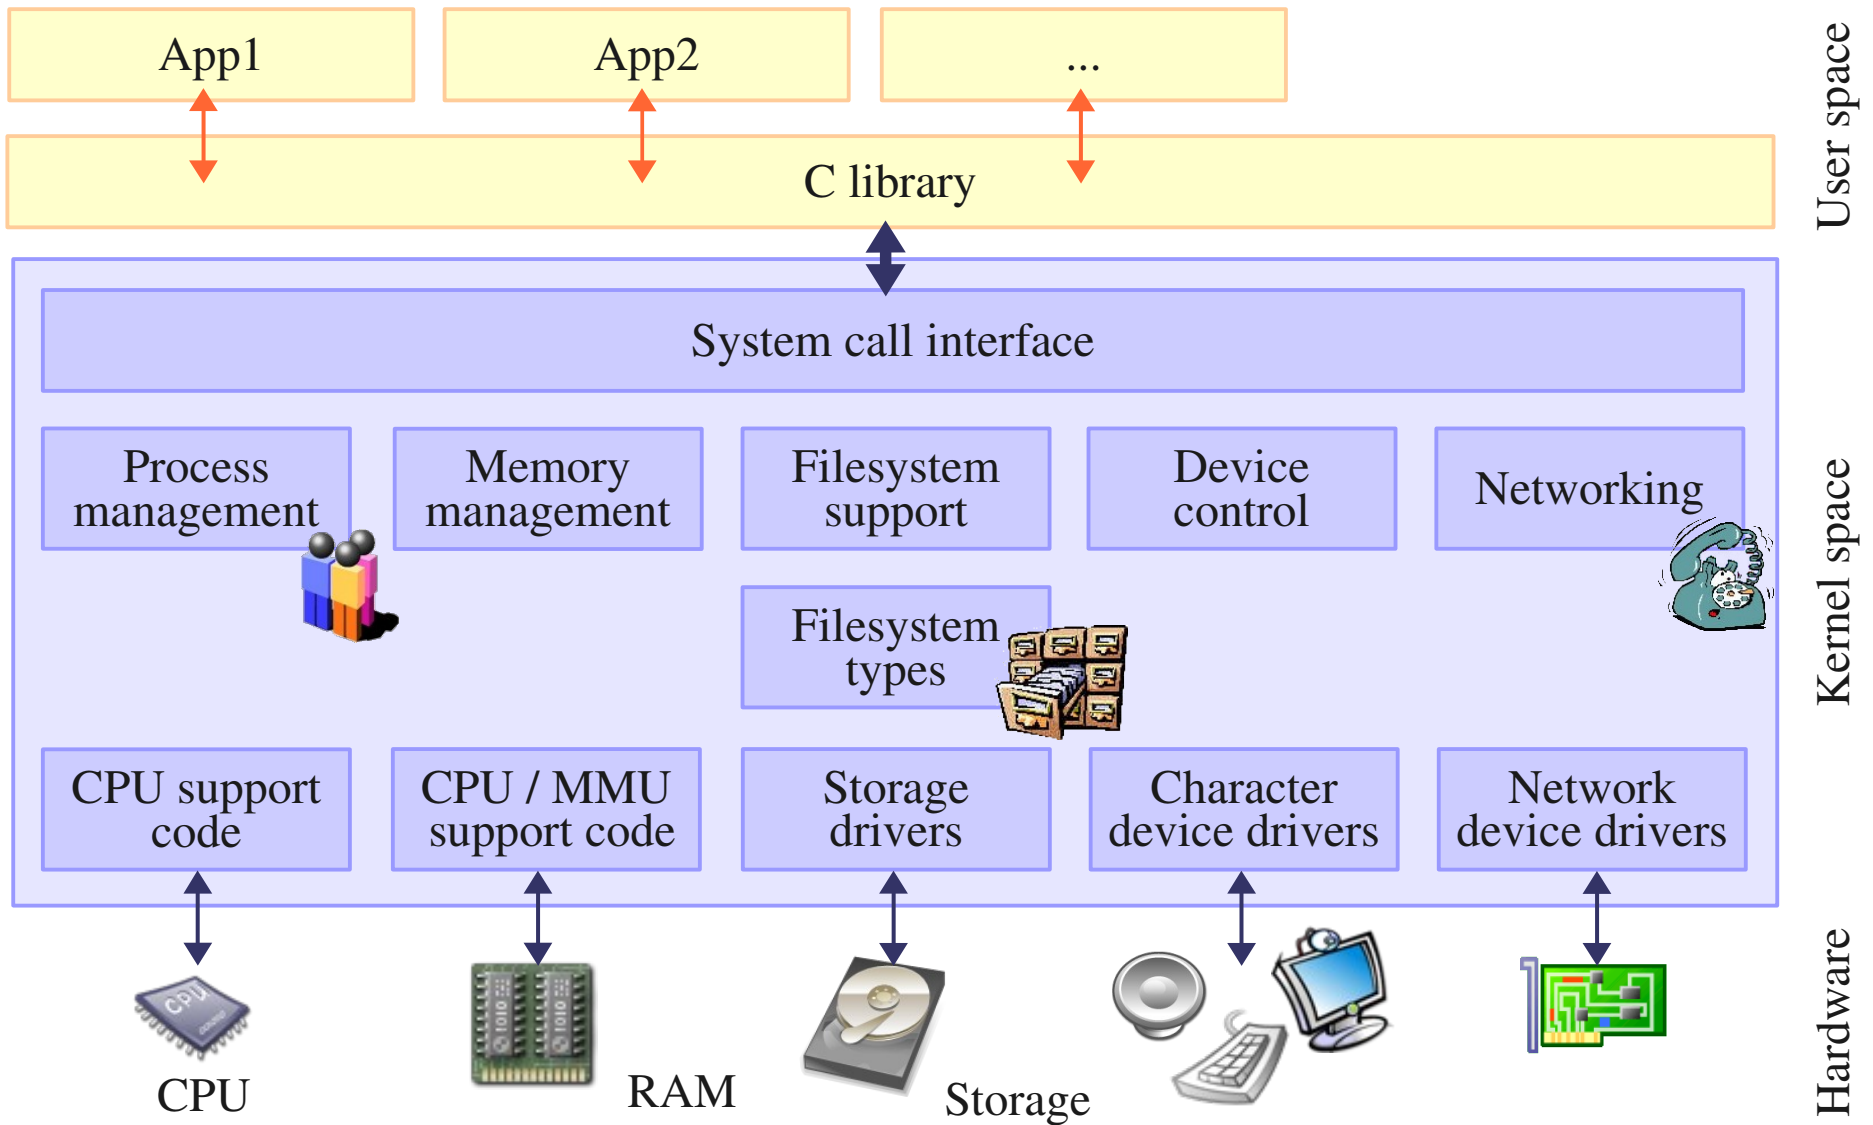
App1

App2

...

User space

C library

System call interface

Process management

Memory management

Filesystem support

Device control

Networking

Kernel space

Filesystem types

CPU support code

CPU / MMU support code

Storage drivers

Character device drivers

Network device drivers

CPU

RAM

Storage

Hardware